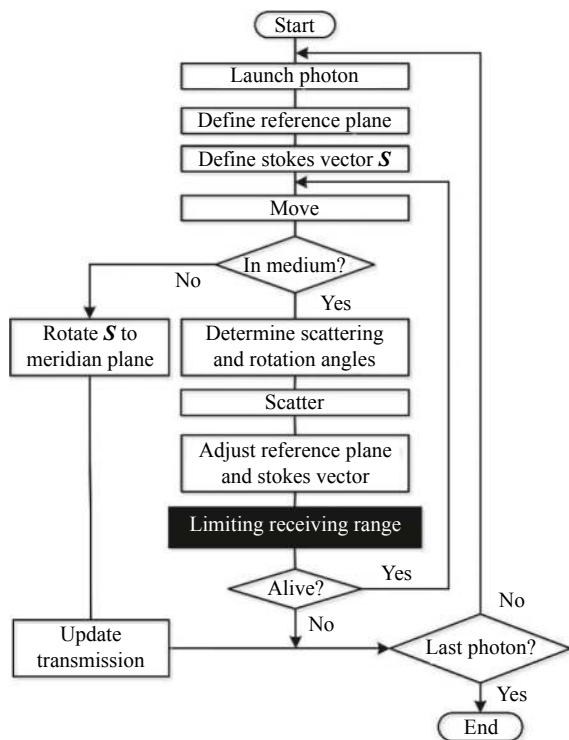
Start

Launch photon

Define reference plane

Define stokes vector ***S***

Move

In medium?

No

Yes

Rotate ***S*** to meridian plane

Determine scattering and rotation angles

Scatter

Adjust reference plane and stokes vector

Limiting receiving range

Alive?

Yes

No

No

Update transmission

Last photon?

Yes

End